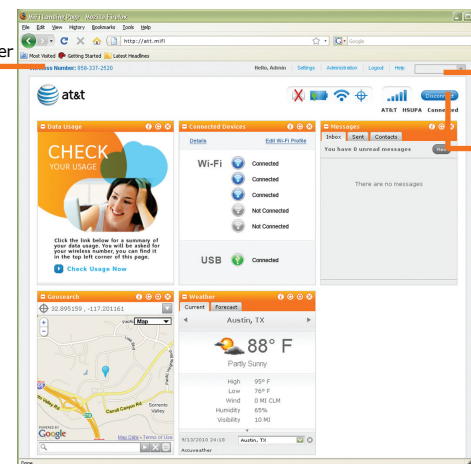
er

MiFi Landing Page - Mozilla Firefox

File Edit View History Bookmarks Tools Help

http://att.mifi

Google

Most Visited Getting Started Latest Headlines

Wireless Number: 858-337-2520

Hello, Admin Settings Administration Logout Help

at&t

Disconnect

AT&T HSUPA Connected

Data Usage

CHECK YOUR USAGE

Click the link below for a summary of data usage. You will be asked for your wireless number, you can find it in the top left corner of this page.

Check Usage Now

Connected Devices

Details

Edit Wi-Fi Profile

Wi-Fi

Connected

Connected

Connected

Not Connected

Not Connected

USB

Connected

Messages

Inbox Sent Contacts

You have 0 unread messages

New

There are no messages

Geosearch

32.895159 , -117.201161

Map

Carroll Canyon Rd

Sorrento Valley

Google

Map Data Terms of Use

Weather

Current Forecast

Austin, TX

88° F

Partly Sunny

| High | 95° F |
|---|---|
| Low | 76° F |
| Wind | 0 MI CLM |
| Humidity | 65% |
| Visibility | 10 MI |

9/13/2010 24:10

Austin, TX

Accuweather

Done